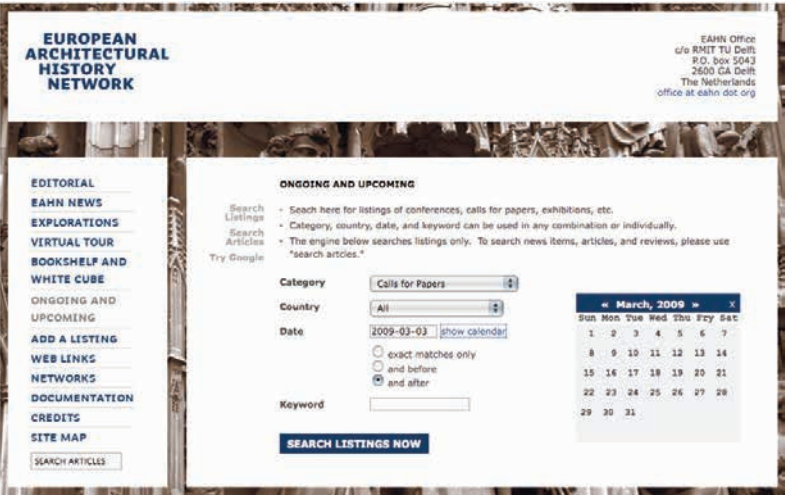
EUROPEAN ARCHITECTURAL HISTORY NETWORK

EAHN Office
c/o RMIT TU Delft
P.O. box 5043
2600 GA Delft
The Netherlands
office at eahn dot org

EDITORIAL
EAHN NEWS
EXPLORATIONS
VIRTUAL TOUR
BOOKSHELF AND WHITE CUBE
ONGOING AND UPCOMING
ADD A LISTING
WEB LINKS
NETWORKS
DOCUMENTATION
CREDITS
SITE MAP
SEARCH ARTICLES

Search Listings
Search Articles
Try Google

ONGOING AND UPCOMING

- Seach here for listings of conferences, calls for papers, exhibitions, etc.
- Category, country, date, and keyword can be used in any combination or individually.
- The engine below searches listings only. To search news items, articles, and reviews, please use "search articles."

Category Calls for Papers
Country All
Date 2009-03-03 show calendar
exact matches only
and before
and after
Keyword

SEARCH LISTINGS NOW

| « | March, 2009 | » | | | | x |
|---|---|---|---|---|---|---|
| Sun | Mon | Tue | Wed | Thu | Fry | Sat |
| 1 | 2 | 3 | 4 | 5 | 6 | 7 |
| 8 | 9 | 10 | 11 | 12 | 13 | 14 |
| 15 | 16 | 17 | 18 | 19 | 20 | 21 |
| 22 | 23 | 24 | 25 | 26 | 27 | 28 |
| 29 | 30 | 31 | | | | |